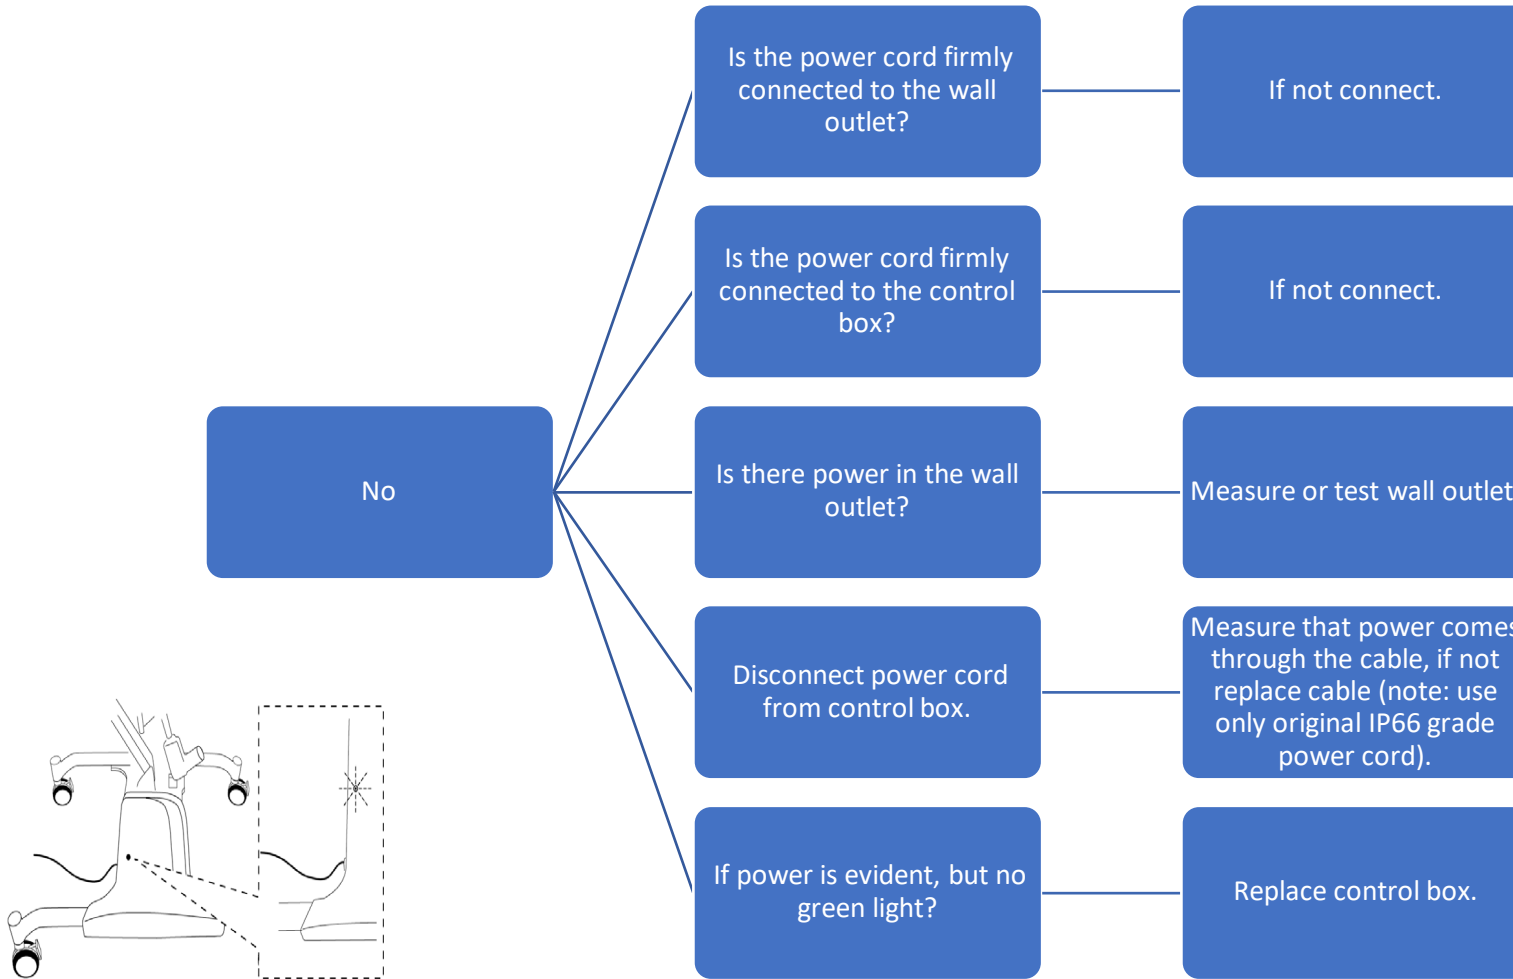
No

Is the power cord firmly connected to the wall outlet?

If not connect.

Is the power cord firmly connected to the control box?

If not connect.

Is there power in the wall outlet?

Measure or test wall outlet

Disconnect power cord from control box.

Measure that power comes through the cable, if not replace cable (note: use only original IP66 grade power cord).

If power is evident, but no green light?

Replace control box.